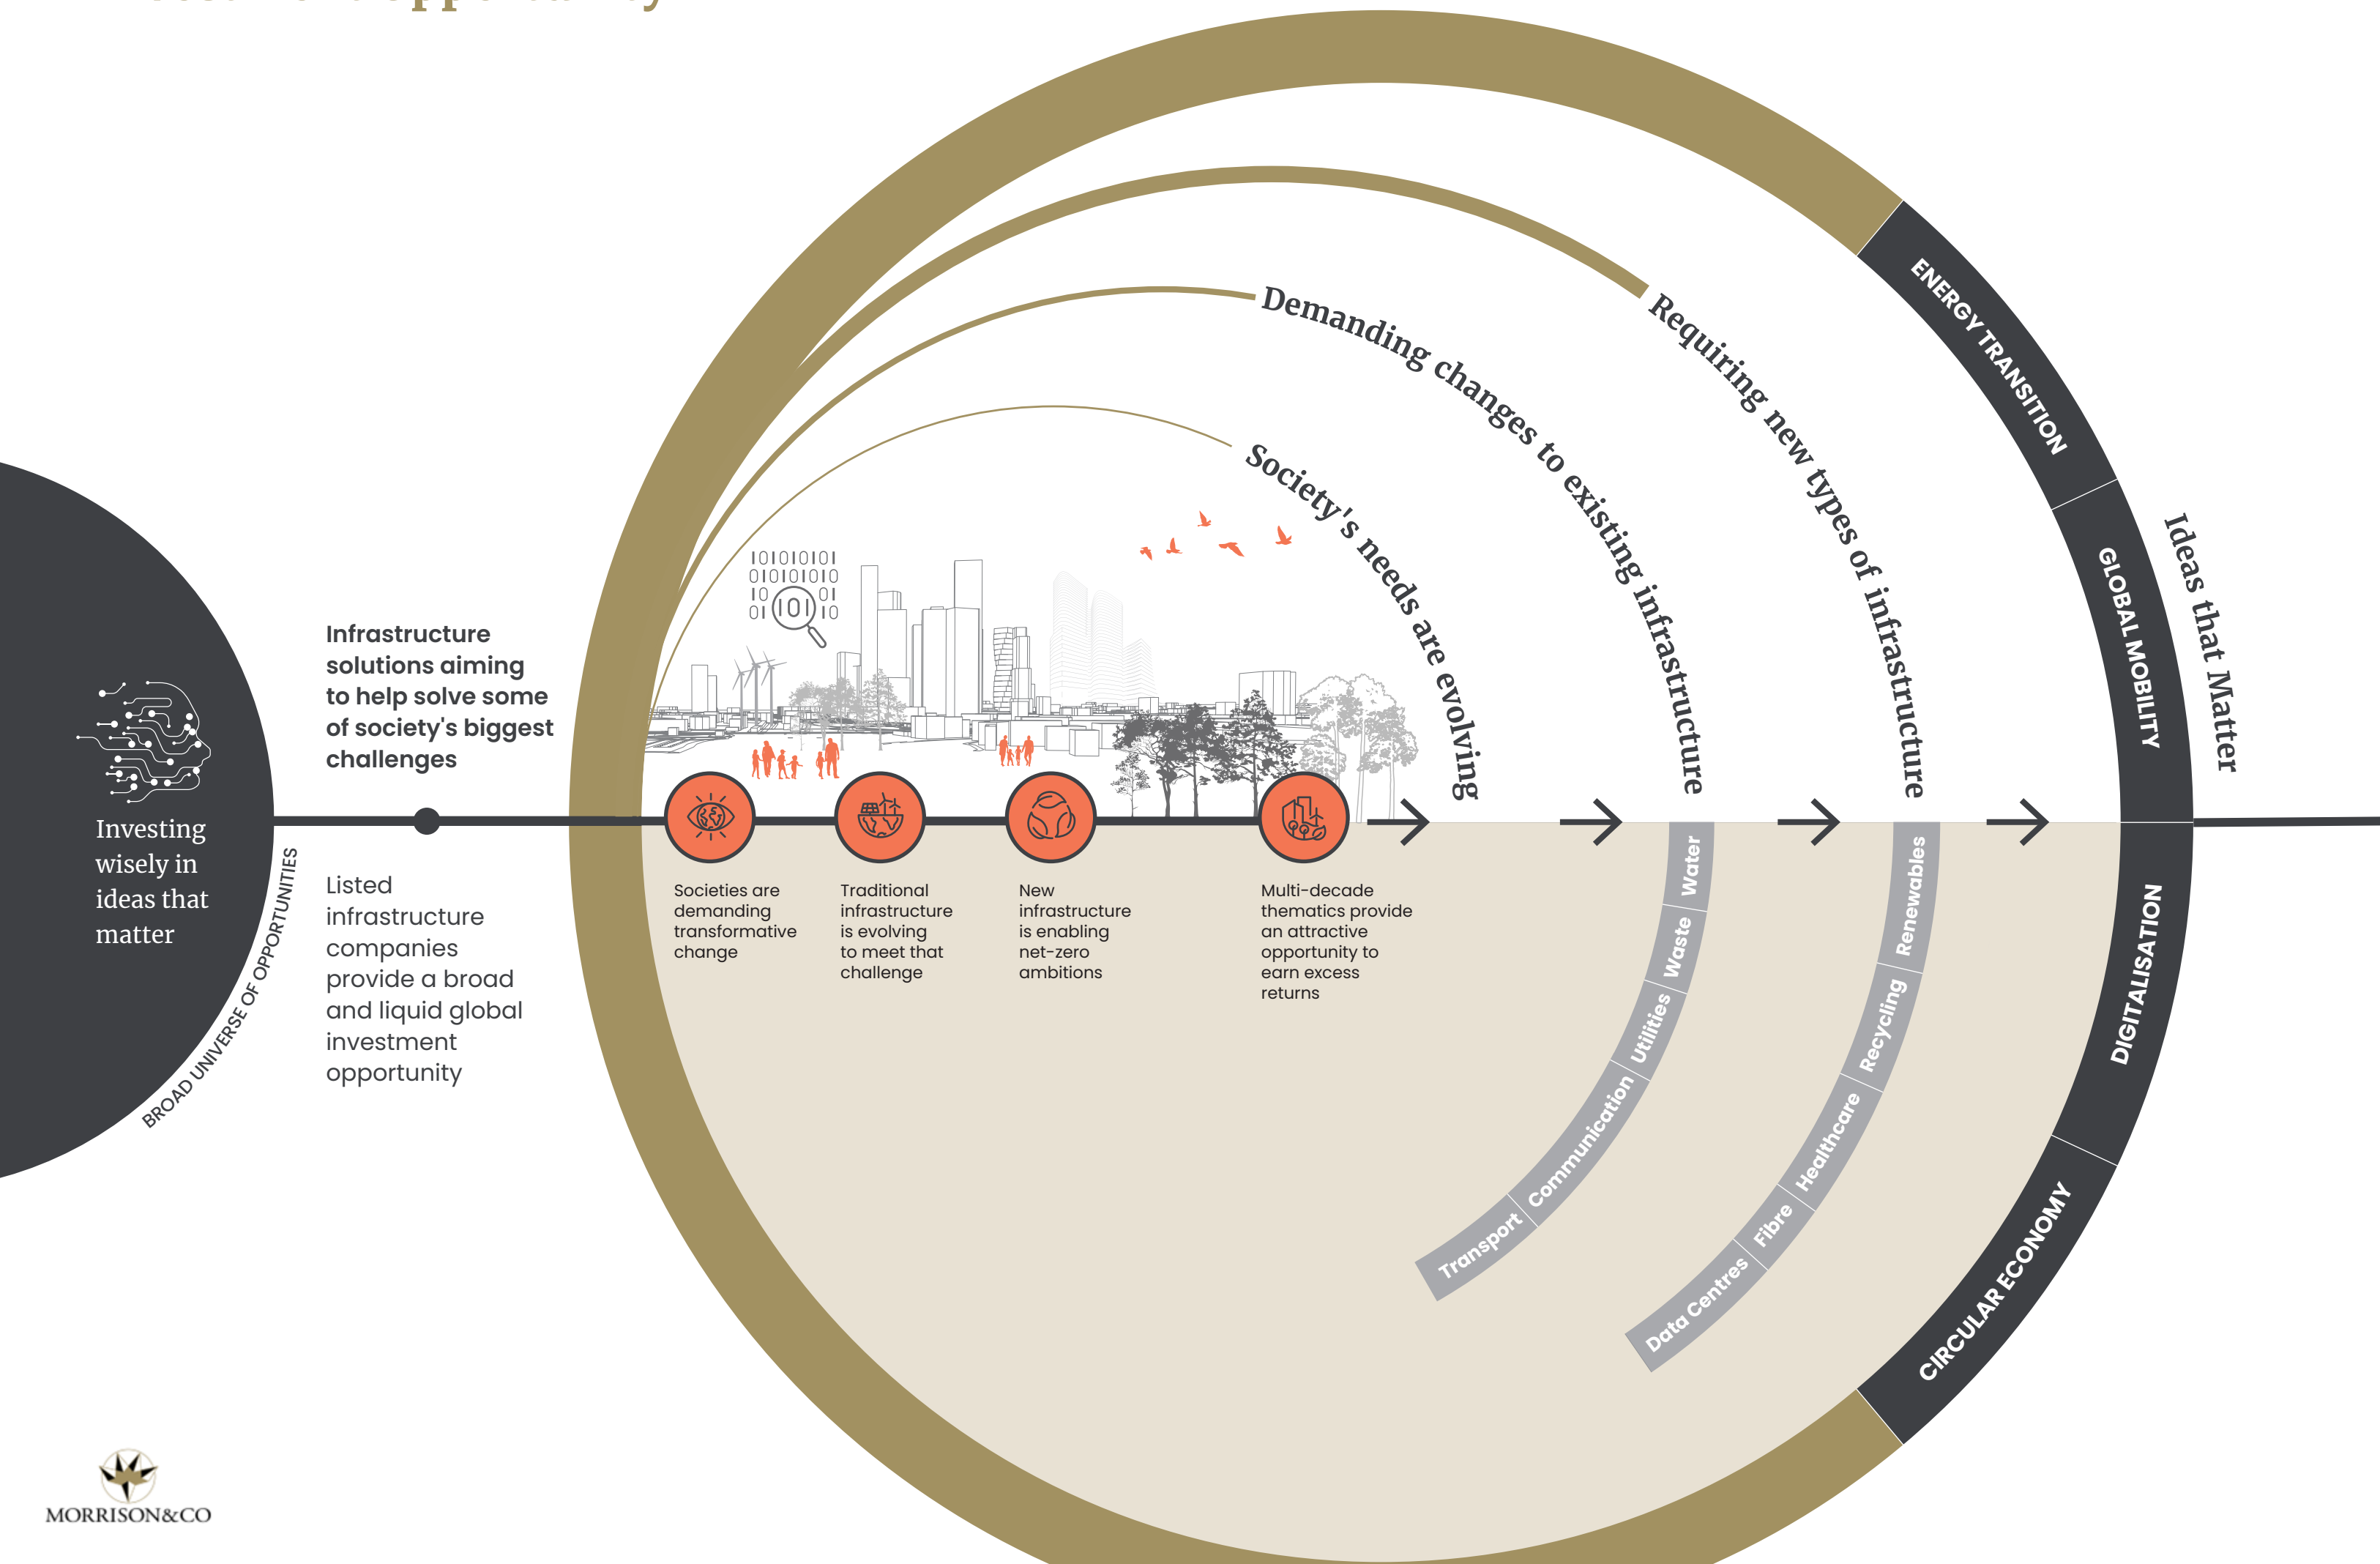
Investing wisely in ideas that matter

BROAD UNIVERSE OF OPPORTUNITIES

Infrastructure solutions aiming to help solve some of society's biggest challenges

Listed infrastructure companies provide a broad and liquid global investment opportunity

Society's needs are evolving

Demanding changes to existing infrastructure

Requiring new types of infrastructure

Ideas that Matter

ENERGY TRANSITION

GLOBAL MOBILITY

DIGITALISATION

CIRCULAR ECONOMY

Societies are demanding transformative change

Traditional infrastructure is evolving to meet that challenge

New infrastructure is enabling net-zero ambitions

Multi-decade thematics provide an attractive opportunity to earn excess returns

Water

Waste

Utilities

Communication

Transport

Renewables

Recycling

Healthcare

Fibre

Data Centres

MORRISON&CO